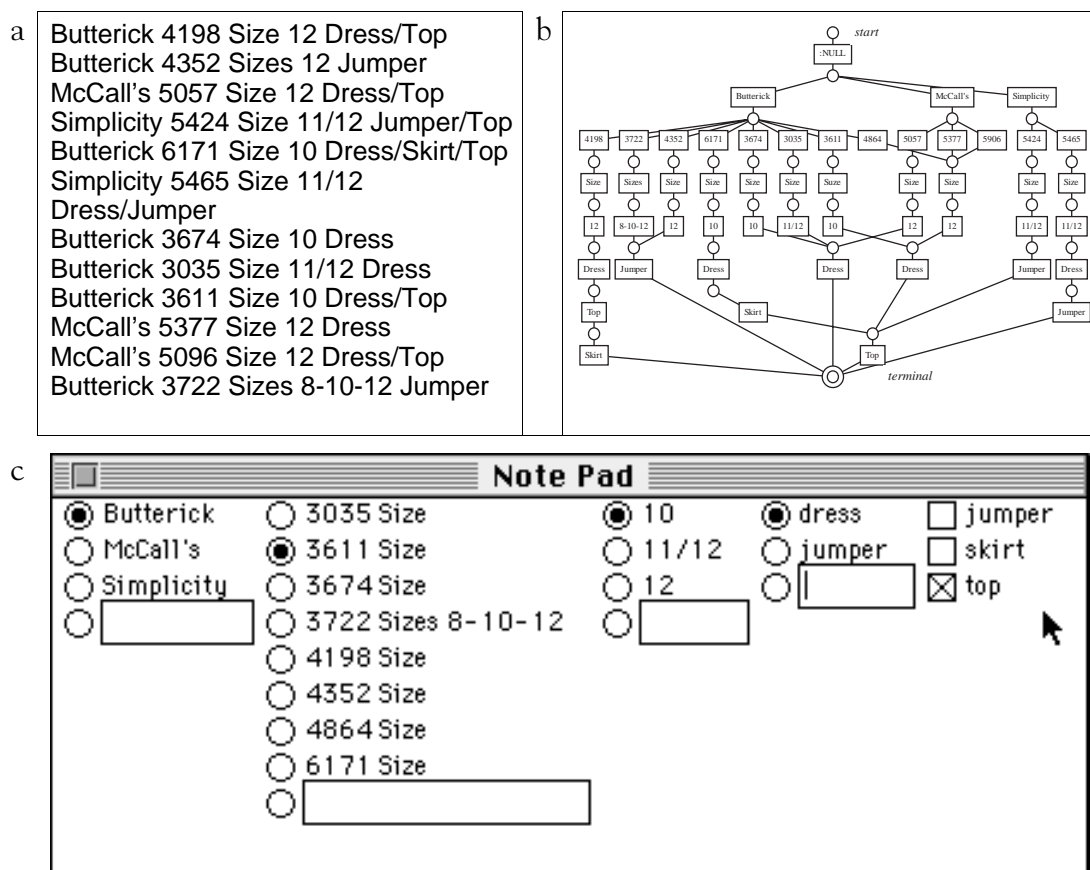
a

Butterick 4198 Size 12 Dress/Top
Butterick 4352 Sizes 12 Jumper
McCall's 5057 Size 12 Dress/Top
Simplicity 5424 Size 11/12 Jumper/Top
Butterick 6171 Size 10 Dress/Skirt/Top
Simplicity 5465 Size 11/12 Dress/Jumper
Butterick 3674 Size 10 Dress
Butterick 3035 Size 11/12 Dress
Butterick 3611 Size 10 Dress/Top
McCall's 5377 Size 12 Dress
McCall's 5096 Size 12 Dress/Top
Butterick 3722 Sizes 8-10-12 Jumper

b

start

:NULL

Butterick McCall's Simplicity

4198 3722 4352 6171 3674 3035 3611 4864 5057 5377 5906 5424 5465

Size Sizes Size Size Size Size Suze Size Size Size Size

12 8-10-12 12 10 10 11/12 10 12 12 11/12 11/12

Dress Jumper Dress Dress Dress Jumper Dress

Top Skirt Jumper

Skirt Top

terminal

c

Note Pad

Butterick
McCall's
Simplicity

3035 Size
3611 Size
3674 Size
3722 Sizes 8-10-12
4198 Size
4352 Size
4864 Size
6171 Size

10
11/12
12

dress
jumper

jumper
skirt
top